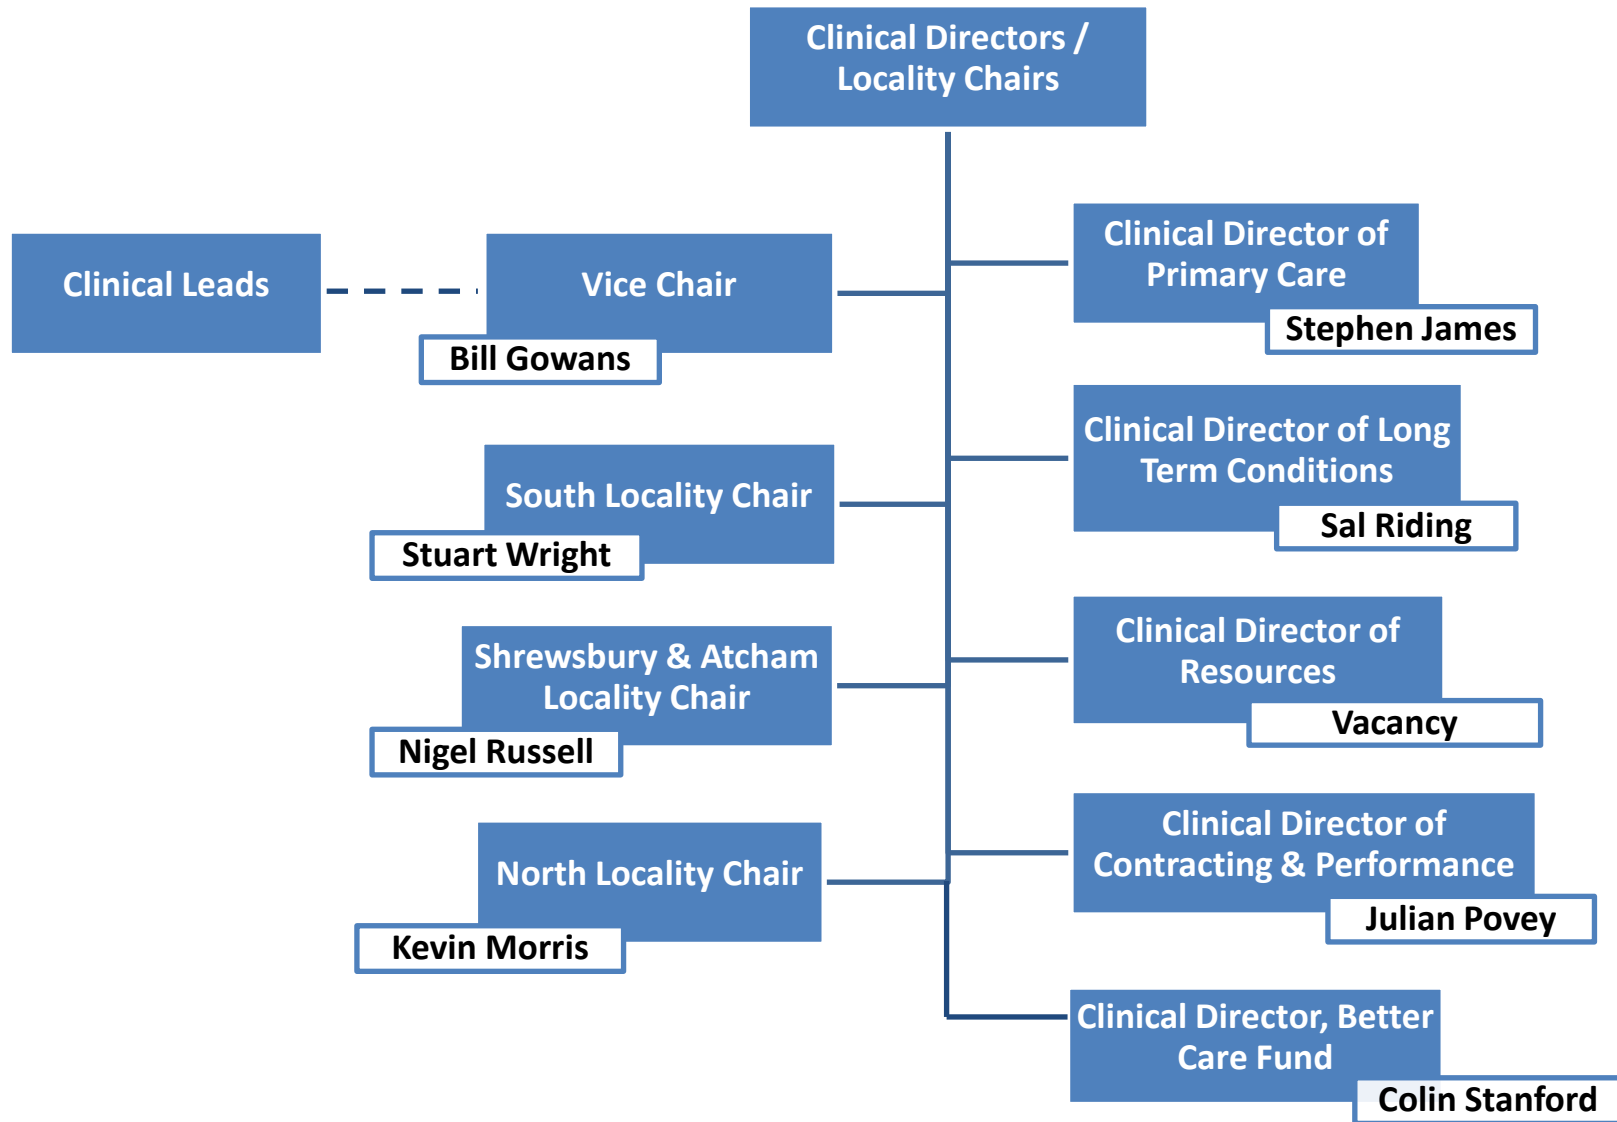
Clinical Directors / Locality Chairs

Clinical Leads

Vice Chair

Bill Gowans

South Locality Chair

Stuart Wright

Shrewsbury & Atcham Locality Chair

Nigel Russell

North Locality Chair

Kevin Morris

Clinical Director of Primary Care

Stephen James

Clinical Director of Long Term Conditions

Sal Riding

Clinical Director of Resources

Vacancy

Clinical Director of Contracting & Performance

Julian Povey

Clinical Director, Better Care Fund

Colin Stanford